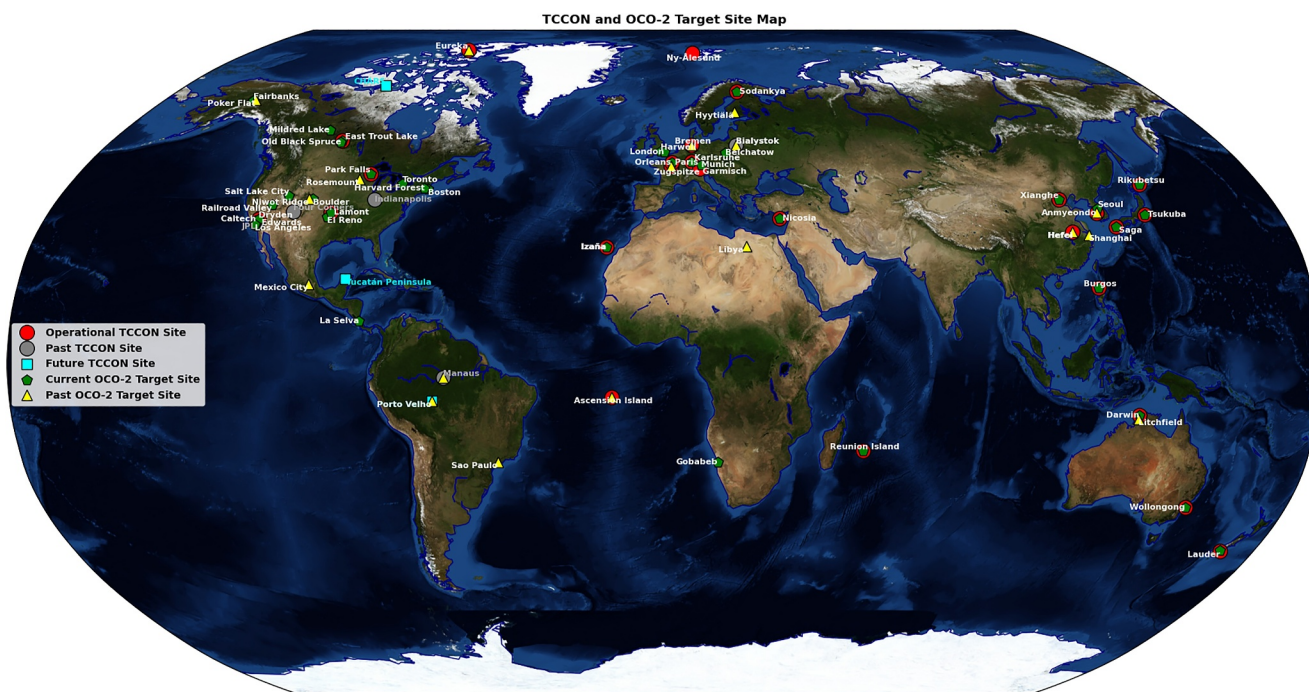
TCCON and OCO-2 Target Site Map

Eureka
Ny-Alesund
Churchill
Sodankyla
Fairbanks
Poker Flat
Hyytiälä
Mildred Lake
East Trout Lake
Old Black Spruce
Bremen
Bialystok
Harwell
London
Karlsruhe
Belchatow
Orleans
Paris
Munich
Zugspitze
Garmisch
Park Falls
Toronto
Rosemount
Harvard Forest
Boston
Salt Lake City
Niwot Ridge
Boulder
Four Corners
Indianapolis
Railroad Valley
Lamont
Caltech
Dryden
Edwards
El Reno
JPL
Los Angeles
Xianghe
Rikubetsu
Seoul
Anmyeondo
Tsukuba
Saga
Hefei
Shanghai
Nicosia
Izaña
Libya
Yucatán Peninsula
Mexico City
Burgos
La Selva
Manaus
Porto Velho
Ascension Island
Darwin
Litchfield
Reunion Island
Gobabeb
Sao Paulo
Wollongong
Lauder

Operational TCCON Site
Past TCCON Site
Future TCCON Site
Current OCO-2 Target Site
Past OCO-2 Target Site